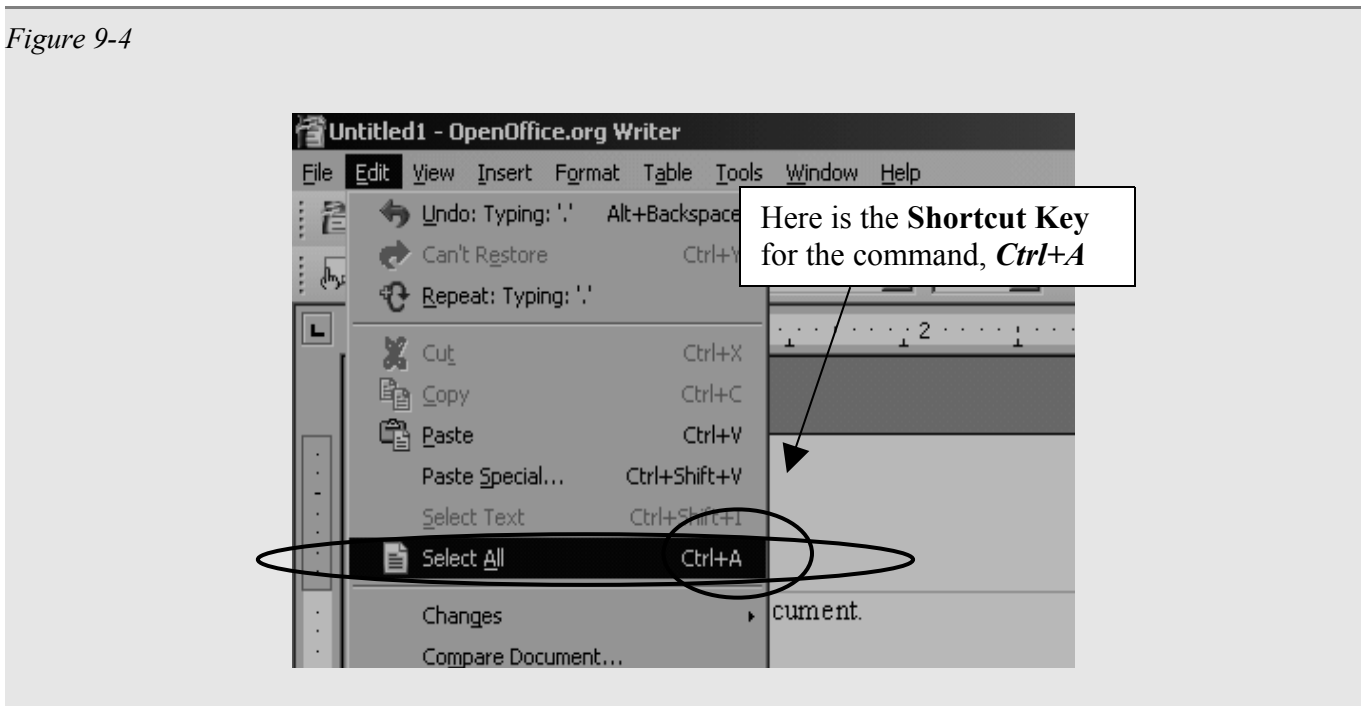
Figure 9-4

Untitled1 - OpenOffice.org Writer

File Edit View Insert Format Table Tools Window Help

Undo: Typing: '.' Alt+Backspace

Can't Restore Ctrl+Y

Repeat: Typing: '.'

Cut Ctrl+X

Copy Ctrl+C

Paste Ctrl+V

Paste Special... Ctrl+Shift+V

Select Text Ctrl+Shift+I

Select All Ctrl+A

Changes

Compare Document...

Here is the **Shortcut Key** for the command, ***Ctrl+A***

2

cument.